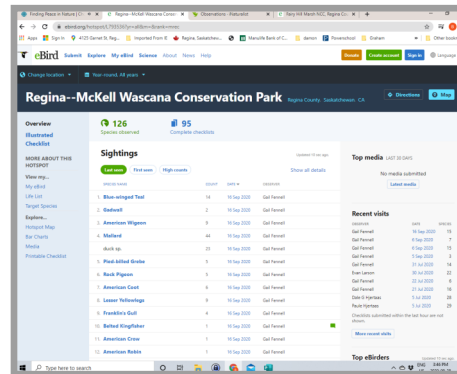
Finding Peace in Nature | Cr... | Regina--McKell Wascana Conse... | Observations · iNaturalist | Fairy Hill Marsh NCC, Regina Co...

ebird.org/hotspot/L7303?yr=all&m=&rank=mrec

Apps | Sign In | 4125 Garnet St, Reg... | Imported From IE | Regina, Saskatchewa... | Manulife Bank of C... | damon | Rovercolour | Graham | Other bookm

eBird Submit Explore My eBird Science About News Help | Donate | Create account | Sign in | Language

Change location | Year-round, All years

Regina--McKell Wascana Conservation Park Regina County, Saskatchewan, CA | Directions | Map

Overview
Illustrated Checklist
MORE ABOUT THIS HOTSPOT
View my...
My eBird
Life List
Target Species
Explore...
Hotspot Map
Bar Charts
Media
Printable Checklist

126 Species observed
95 Complete checklists

Sightings
Updated 13 sec ago
Last seen | First seen | High counts
Show all details

| SPECIES NAME | COUNT | DATE | OBSERVER |
|---|---|---|---|
| 1. Blue-winged Teal | 14 | 19 Sep 2020 | Gail Fennell |
| 2. Gadwall | 2 | 19 Sep 2020 | Gail Fennell |
| 3. American Wigeon | 9 | 19 Sep 2020 | Gail Fennell |
| 4. Mallard | 44 | 19 Sep 2020 | Gail Fennell |
| duck sp. | 20 | 19 Sep 2020 | Gail Fennell |
| 5. Pied-billed Grebe | 3 | 19 Sep 2020 | Gail Fennell |
| 6. Rock Pigeon | 5 | 19 Sep 2020 | Gail Fennell |
| 7. American Coot | 6 | 19 Sep 2020 | Gail Fennell |
| 8. Lesser Yellowlegs | 8 | 19 Sep 2020 | Gail Fennell |
| 9. Franklin's Gull | 4 | 19 Sep 2020 | Gail Fennell |
| 10. Belted Kingfisher | 1 | 19 Sep 2020 | Gail Fennell |
| 11. American Crow | 1 | 19 Sep 2020 | Gail Fennell |
| 12. American Robin | 1 | 19 Sep 2020 | Gail Fennell |

Top media LAST 30 DAYS
No media submitted
Latest media

Recent visits

| OBSERVER | DATE | SPECIES |
|---|---|---|
| Gail Fennell | 19 Sep 2020 | 13 |
| Gail Fennell | 8 Sep 2020 | 7 |
| Gail Fennell | 6 Sep 2020 | 15 |
| Gail Fennell | 5 Sep 2020 | 3 |
| Gail Fennell | 31 Jul 2020 | 14 |
| Evan Larson | 30 Jul 2020 | 22 |
| Gail Fennell | 22 Jul 2020 | 6 |
| Gail Fennell | 21 Jul 2020 | 16 |
| Dale G Hjertaas | 5 Jul 2020 | 28 |
| Paula Hjertaas | 5 Jul 2020 | 29 |

Checklists submitted within the last hour are not shown.
More recent visits

Top eBirders
Updated 13 sec ago

Type here to search

3:44 PM